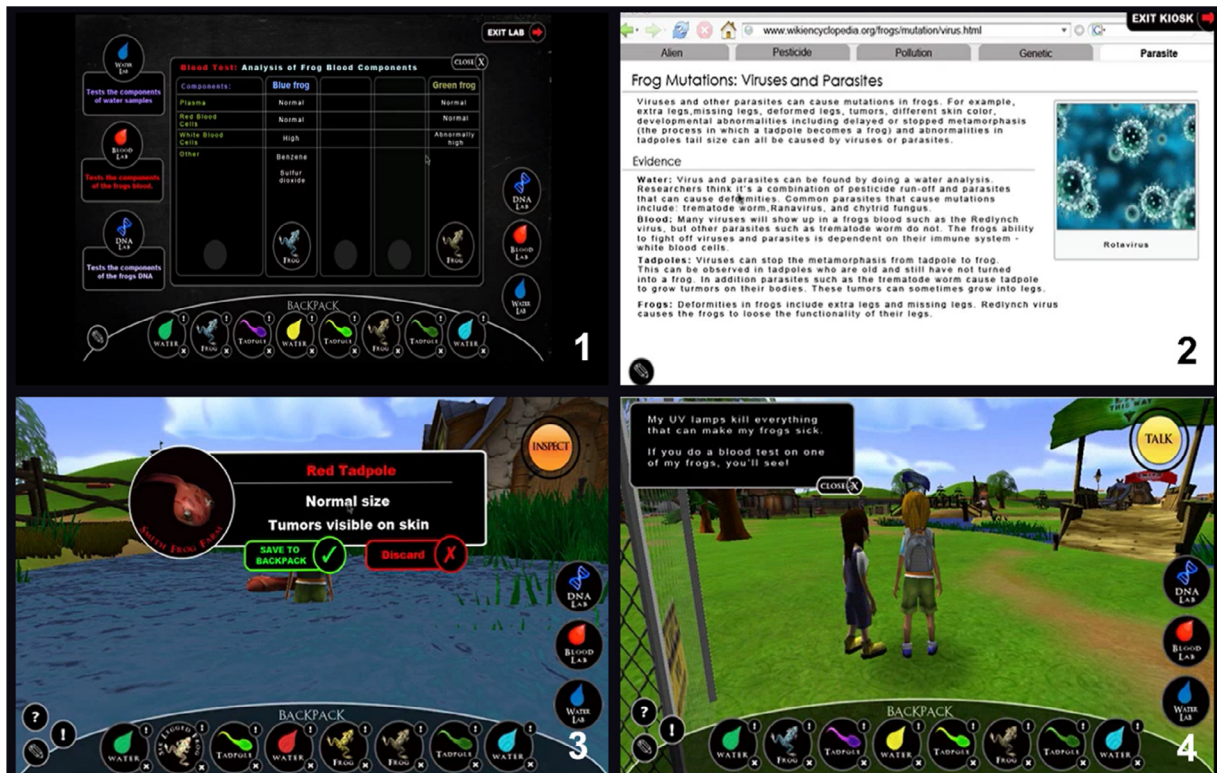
EXIT LAB

WATER LAB
Tests the components of water samples

BLOOD LAB
Tests the components of the frogs blood.

DNA LAB
Tests the components of the frogs DNA

CLOSE X

Blood Test: Analysis of Frog Blood Components

| Components: | Blue frog | | | Green frog |
|---|---|---|---|---|
| Plasma | Normal | | | Normal |
| Red Blood Cells | Normal | | | Normal |
| White Blood Cells | High | | | Abnormally high |
| Other | Benzene Sulfur dioxide | | | |
| | FROG | | | FROG |

DNA LAB
BLOOD LAB
WATER LAB

BACKPACK
WATER FROG TADPOLE WATER TADPOLE FROG TADPOLE WATER

1

www.wikiencyclopedia.org/frogs/mutation/virus.html

EXIT KIOSK

Alien | Pesticide | Pollution | Genetic | Parasite

Frog Mutations: Viruses and Parasites

Viruses and other parasites can cause mutations in frogs. For example, extra legs,missing legs, deformed legs, tumors, different skin color, developmental abnormalities including delayed or stopped metamorphasis (the process in which a tadpole becomes a frog) and abnormalities in tadpoles tail size can all be caused by viruses or parasites.

Evidence

Water: Virus and parasites can be found by doing a water analysis. Researchers think it's a combination of pesticide run-off and parasites that can cause deformities. Common parasites that cause mutations include: trematode worm,Ranavirus, and chytrid fungus.

Blood: Many viruses will show up in a frogs blood such as the Redlynch virus, but other parasites such as trematode worm do not. The frogs ability to fight off viruses and parasites is dependent on their immune system - white blood cells.

Tadpoles: Viruses can stop the metamorphasis from tadpole to frog. This can be observed in tadpoles who are old and still have not turned into a frog. In addition parasites such as the trematode worm cause tadpole to grow tumors on their bodies. These tumors can sometimes grow into legs.

Frogs: Deformities in frogs include extra legs and missing legs. Redlynch virus causes the frogs to loose the functionality of their legs.

Rotavirus

2

INSPECT

Red Tadpole
Normal size
Tumors visible on skin

SMITH FRANS FARM

SAVE TO BACKPACK
Discard

DNA LAB
BLOOD LAB
WATER LAB

BACKPACK
WATER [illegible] TADPOLE WATER FROG FROG TADPOLE WATER

3

My UV lamps kill everything that can make my frogs sick.

If you do a blood test on one of my frogs, you'll see!

CLOSE X

TALK

DNA LAB
BLOOD LAB
WATER LAB

BACKPACK
WATER FROG TADPOLE WATER TADPOLE FROG TADPOLE WATER

4